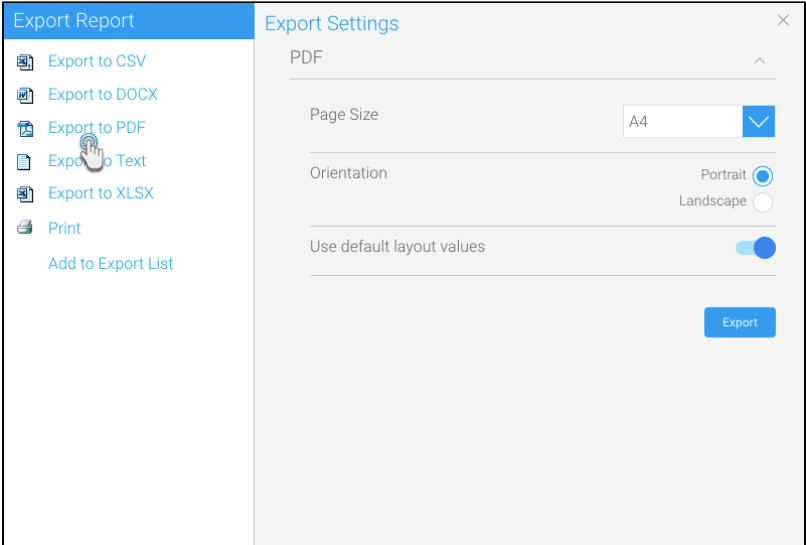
Export Report

Export to CSV

Export to DOCX

Export to PDF

Expo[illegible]o Text

Export to XLSX

Print

Add to Export List

Export Settings

×

PDF

Page Size

A4

Orientation

Portrait

Landscape

Use default layout values

Export